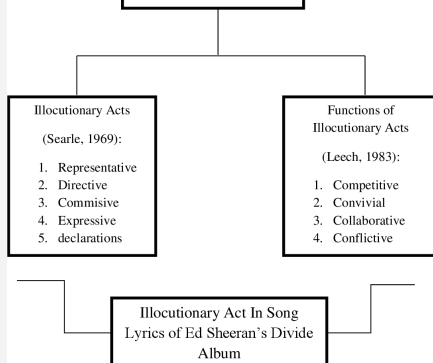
Illocutionary Acts

(Searle, 1969):

1. Representative
2. Directive
3. Commisive
4. Expressive
5. declarations

Functions of Illocutionary Acts

(Leech, 1983):

1. Competitive
2. Convivial
3. Collaborative
4. Conflictive

Illocutionary Act In Song Lyrics of Ed Sheeran's Divide Album